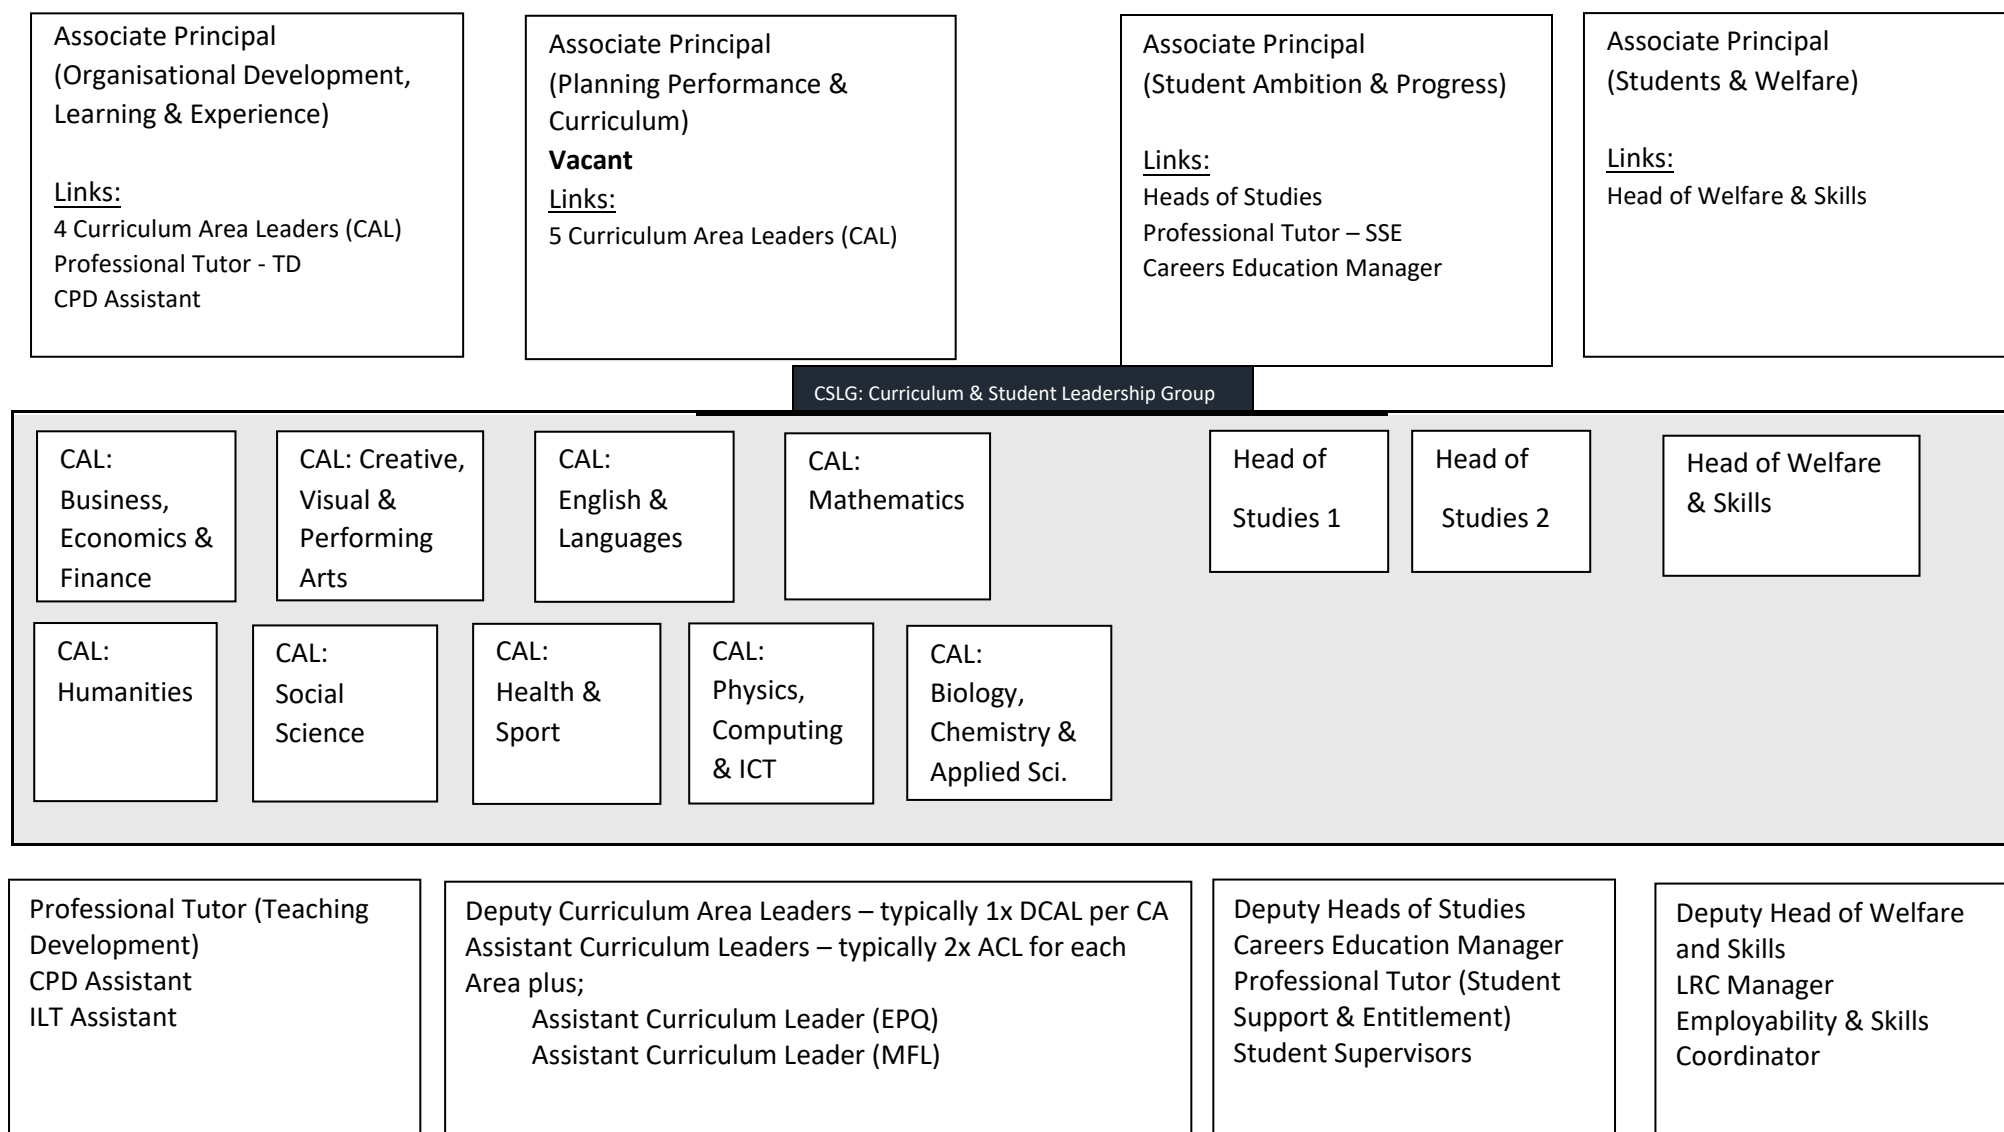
Associate Principal (Organisational Development, Learning & Experience)

Links:
4 Curriculum Area Leaders (CAL)
Professional Tutor - TD
CPD Assistant

Associate Principal (Planning Performance & Curriculum)
**Vacant**
Links:
5 Curriculum Area Leaders (CAL)

Associate Principal (Student Ambition & Progress)

Links:
Heads of Studies
Professional Tutor – SSE
Careers Education Manager

Associate Principal (Students & Welfare)

Links:
Head of Welfare & Skills

CSLG: Curriculum & Student Leadership Group

CAL: Business, Economics & Finance

CAL: Creative, Visual & Performing Arts

CAL: English & Languages

CAL: Mathematics

Head of Studies 1

Head of Studies 2

Head of Welfare & Skills

CAL: Humanities

CAL: Social Science

CAL: Health & Sport

CAL: Physics, Computing & ICT

CAL: Biology, Chemistry & Applied Sci.

Professional Tutor (Teaching Development)
CPD Assistant
ILT Assistant

Deputy Curriculum Area Leaders – typically 1x DCAL per CA
Assistant Curriculum Leaders – typically 2x ACL for each Area plus;
Assistant Curriculum Leader (EPQ)
Assistant Curriculum Leader (MFL)

Deputy Heads of Studies
Careers Education Manager
Professional Tutor (Student Support & Entitlement)
Student Supervisors

Deputy Head of Welfare and Skills
LRC Manager
Employability & Skills Coordinator